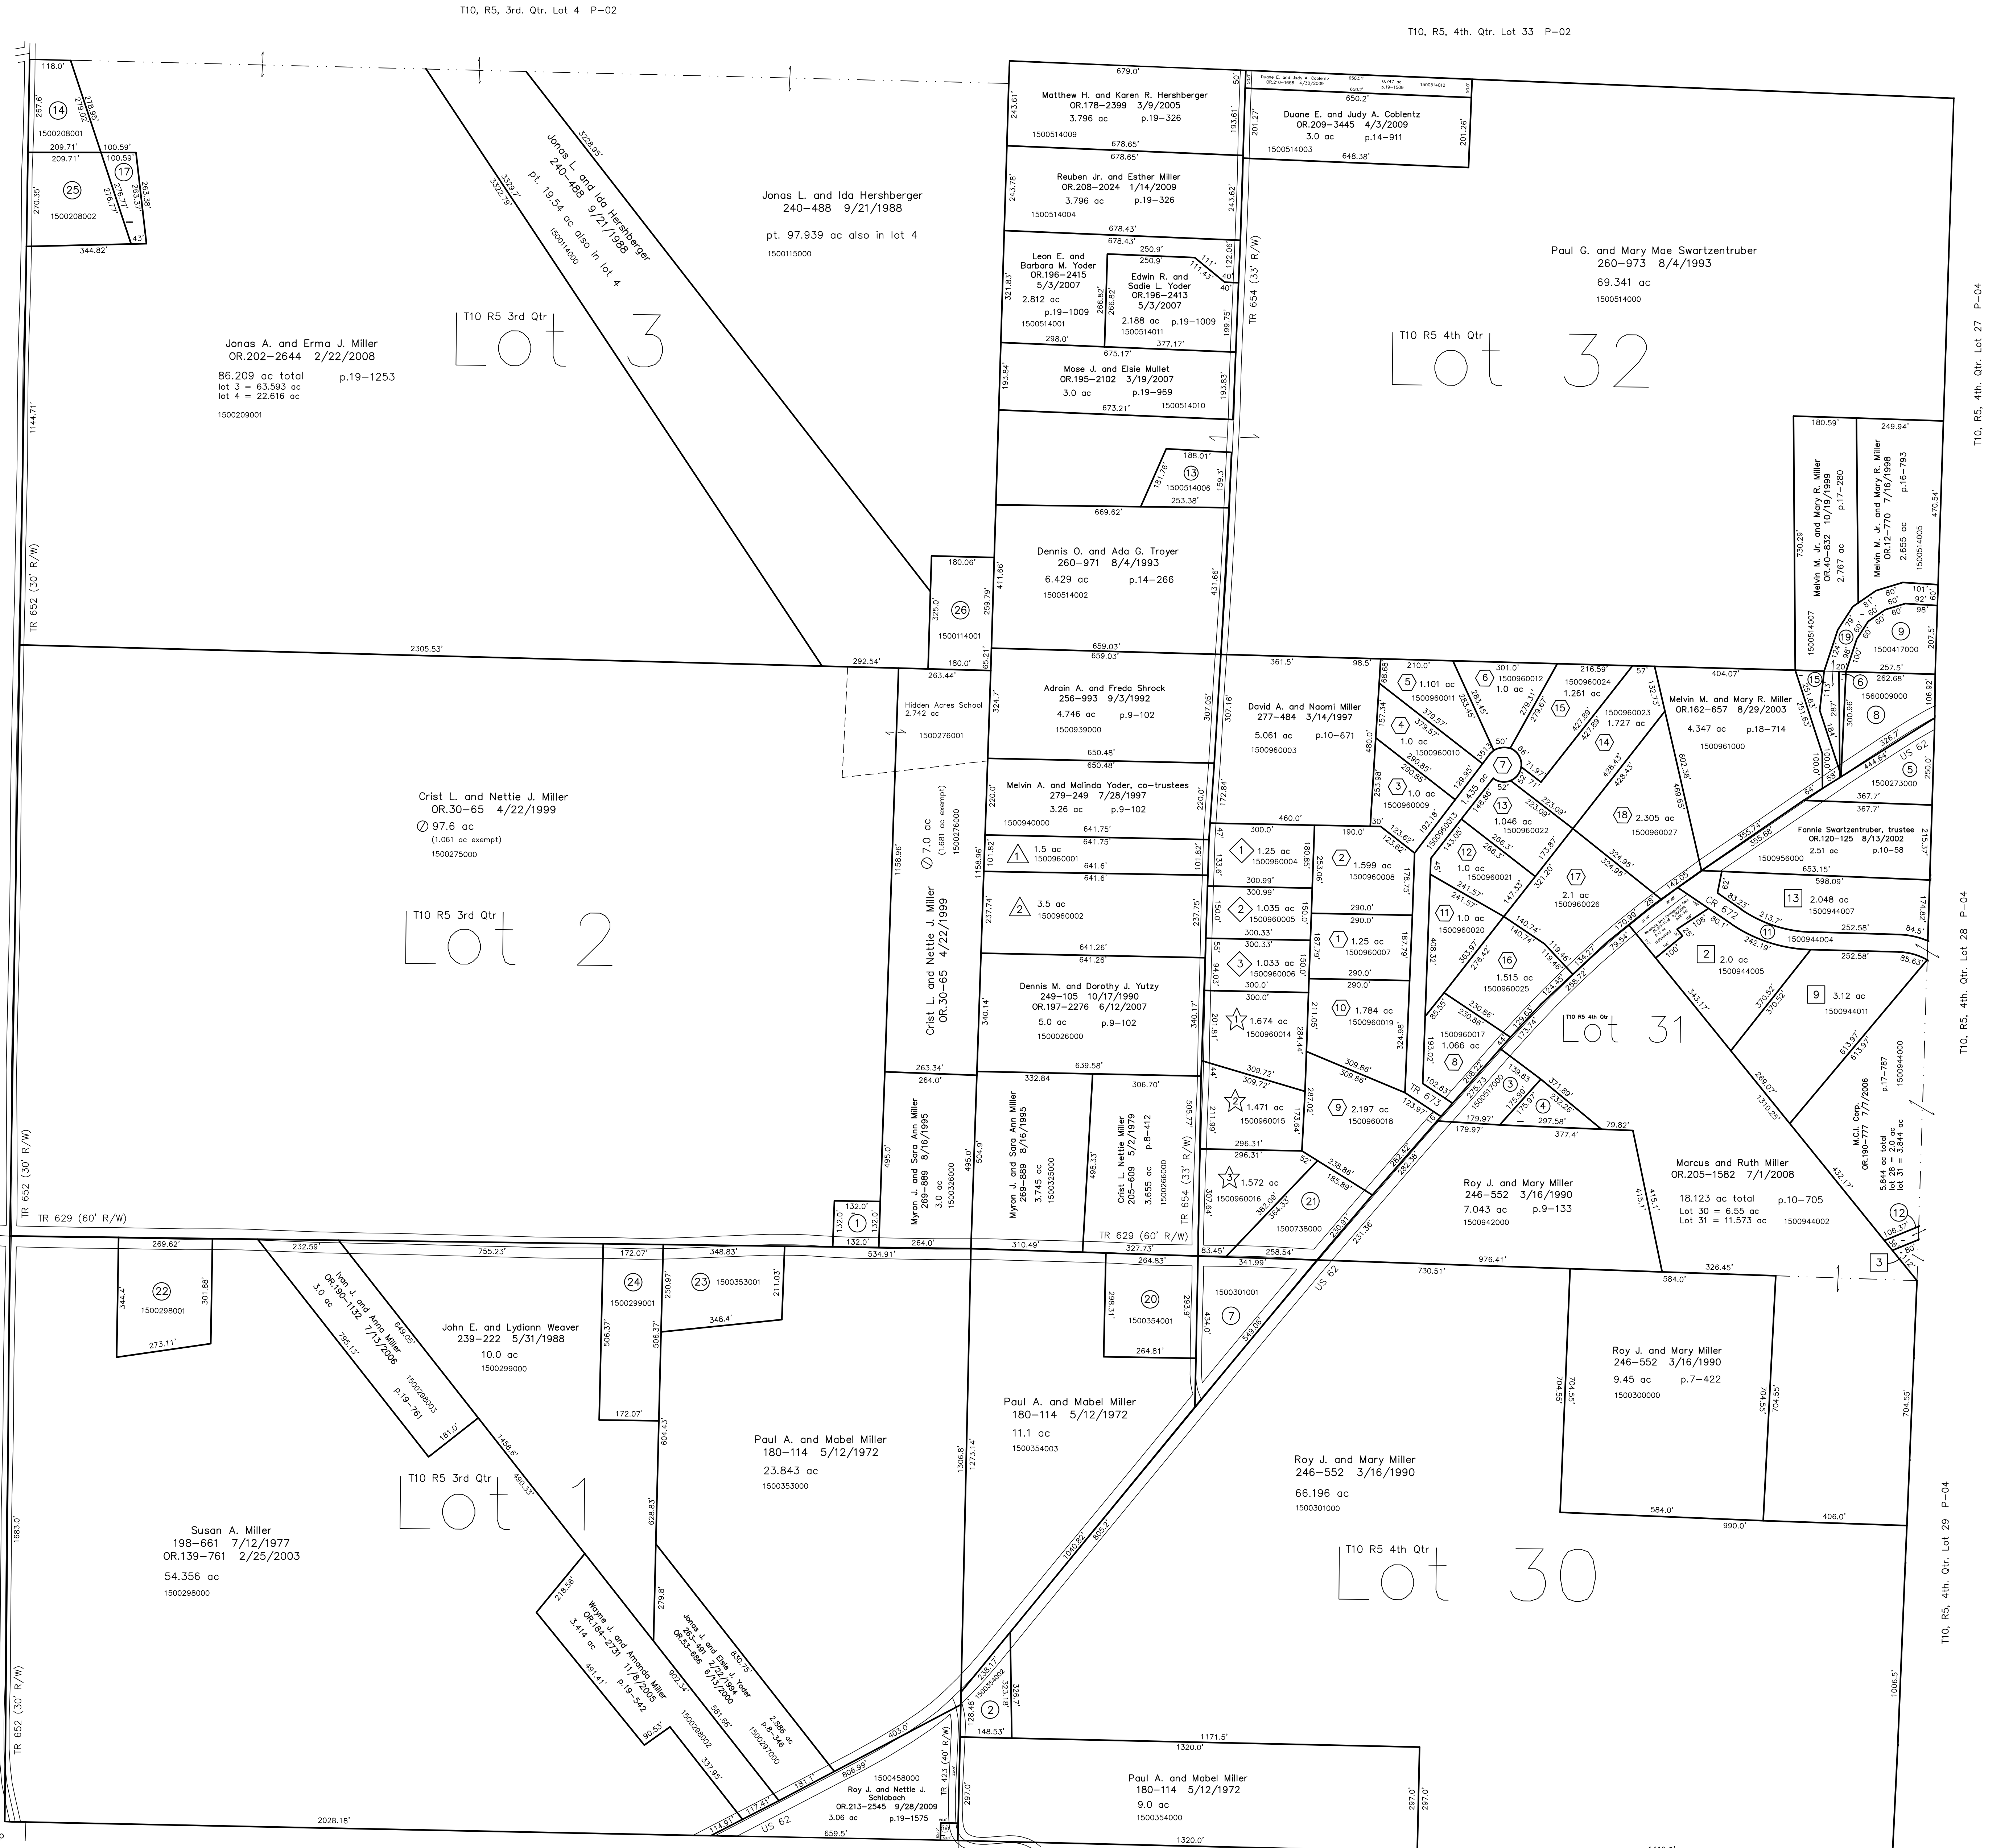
T10, R5, 3rd. Qtr. Lot 4 P-02

T10, R5, 4th. Qtr. Lot 33 P-02

T10, R5, 4th. Qtr. Lot 27 P-04

T10, R5, 4th. Qtr. Lot 28 P-04

T10, R5, 4th. Qtr. Lot 29 P-04

118.0'
14
1500208001
209.71'
100.59'
17
25
1500208002
344.82'

Jonas L. and Ida Hershberger
240-488 9/21/1988
pt. 19.54 ac also in lot 4
1500114000

Jonas L. and Ida Hershberger
240-488 9/21/1988
pt. 97.939 ac also in lot 4
1500115000

Matthew H. and Karen R. Hershberger
OR.178-2399 3/9/2005
3.796 ac p.19-326
1500514009

Duane E. and Judy A. Coblentz
OR.209-3445 4/3/2009
3.0 ac p.14-911
1500514003

Reuben Jr. and Esther Miller
OR.208-2024 1/14/2009
3.796 ac p.19-326
1500514004

Leon E. and Barbara M. Yoder
OR.196-2415
5/3/2007
2.812 ac
p.19-1009
1500514001

Edwin R. and Sadie L. Yoder
OR.196-2413
5/3/2007
2.188 ac p.19-1009
1500514011

Mose J. and Elsie Mullet
OR.195-2102 3/19/2007
3.0 ac p.19-969
1500514010

13
1500514006

TR 654 (33' R/W)

Paul G. and Mary Mae Swartzentruber
260-973 8/4/1993
69.341 ac
1500514000

T10 R5 4th Qtr
Lot 32

T10 R5 3rd Qtr
Lot 3

Jonas A. and Erma J. Miller
OR.202-2644 2/22/2008
86.209 ac total p.19-1253
lot 3 = 63.593 ac
lot 4 = 22.616 ac
1500209001

TR 652 (30' R/W)

Dennis O. and Ada G. Troyer
260-971 8/4/1993
6.429 ac p.14-266
1500514002

26
1500114001

Melvin M. Jr. and Mary R. Miller
OR.40-832 10/19/1999
2.767 ac
1500514007

Melvin M. Jr. and Mary R. Miller
OR.12-770 7/16/1998
2.655 ac p.16-793
1500514005

9
1500417000

2305.53'

Hidden Acres School
2.742 ac
1500276001

Adrain A. and Freda Shrock
256-993 9/3/1992
4.746 ac p.9-102
1500939000

David A. and Naomi Miller
277-484 3/14/1997
5.061 ac p.10-671
1500960003

Melvin M. and Mary R. Miller
OR.162-657 8/29/2003
4.347 ac p.18-714
1500961000

Crist L. and Nettie J. Miller
OR.30-65 4/22/1999
97.6 ac
(1.061 ac exempt)
1500275000

7.0 ac
(1.681 ac exempt)
1500276000

Melvin A. and Malinda Yoder, co-trustees
279-249 7/28/1997
3.26 ac p.9-102
1500940000

1 1.5 ac 1500960001
2 3.5 ac 1500960002

5 1.101 ac 1500960011
6 1500960012 1.0 ac
1500960024 1.261 ac
15
1500960023 1.727 ac
14
4 1.0 ac 1500960010
7
3 1.0 ac 1500960009
13 1.046 ac 1500960022
18 2.305 ac 1500960027
12 1.0 ac 1500960021
17 2.1 ac 1500960026
11 1.0 ac 1500960020
16 1.515 ac 1500960025
8 1500960017 1.066 ac
1 1.25 ac 1500960004
2 1.599 ac 1500960008
2 1.035 ac 1500960005
1 1.25 ac 1500960007
3 1.033 ac 1500960006
10 1.784 ac 1500960019
1.674 ac 1500960014
1.471 ac 1500960015
9 2.197 ac 1500960018
1.572 ac 1500960016
21 1500738000

6 1560009000
8
5 1500273000
US 62

Fannie Swartzentruber, trustee
OR.120-125 8/13/2002
2.51 ac p.10-58
1500956000

13 2.048 ac 1500944007
11 1500944004
CR 672
2 2.0 ac 1500944005
9 3.12 ac 1500944011

T10 R5 3rd Qtr
Lot 2

Crist L. and Nettie J. Miller
OR.30-65 4/22/1999

Dennis M. and Dorothy J. Yutzy
249-105 10/17/1990
OR.197-2276 6/12/2007
5.0 ac p.9-102
1500026000

T10 R5 4th Qtr
Lot 31

M.C.I. Corp.
OR.190-777 7/7/2006
5.844 ac total
lot 28 = 2.0 ac
lot 31 = 3.844 ac
p.17-787
1500944000

Myron J. and Sara Ann Miller
269-889 8/16/1995
3.0 ac
1500326000

Myron J. and Sara Ann Miller
269-889 8/16/1995
3.745 ac
1500325000

Crist L. Nettie Miller
205-609 5/2/1979
3.655 ac p.8-412
1500266000

TR 673
Roy J. and Mary Miller
246-552 3/16/1990
7.043 ac p.9-133
1500942000

Marcus and Ruth Miller
OR.205-1582 7/1/2008
18.123 ac total p.10-705
Lot 30 = 6.55 ac
Lot 31 = 11.573 ac 1500944002

12
3

TR 629 (60' R/W)
1
22 1500298001
24 1500299001
23 1500353001
20 1500354001
1500301001
7

John E. and Lydiann Weaver
239-222 5/31/1988
10.0 ac
1500299000

Ivan J. and Anna Miller
OR.190-1132 7/13/2006
3.0 ac
1500298003
p.19-761

Roy J. and Mary Miller
246-552 3/16/1990
9.45 ac p.7-422
1500300000

Paul A. and Mabel Miller
180-114 5/12/1972
11.1 ac
1500354003

Paul A. and Mabel Miller
180-114 5/12/1972
23.843 ac
1500353000

Roy J. and Mary Miller
246-552 3/16/1990
66.196 ac
1500301000

T10 R5 3rd Qtr
Lot 1

Susan A. Miller
198-661 7/12/1977
OR.139-761 2/25/2003
54.356 ac
1500298000

T10 R5 4th Qtr
Lot 30

Wayne J. and Amanda Miller
OR.184-2731 11/8/2005
3.414 ac p.19-542
1500298002

Jonas J. and Elsie J. Yoder
263-491 2/22/1994
OR.53-888 6/13/2000
2.886 ac
p.8-346
1500297000

2 1500354002

1500458000
Roy J. and Nettie J. Schlabach
OR.213-2545 9/28/2009
3.06 ac p.19-1575

TR 423 (40' R/W)

Paul A. and Mabel Miller
180-114 5/12/1972
9.0 ac
1500354000

US 62
2028.18'
1320.0'
1171.5'